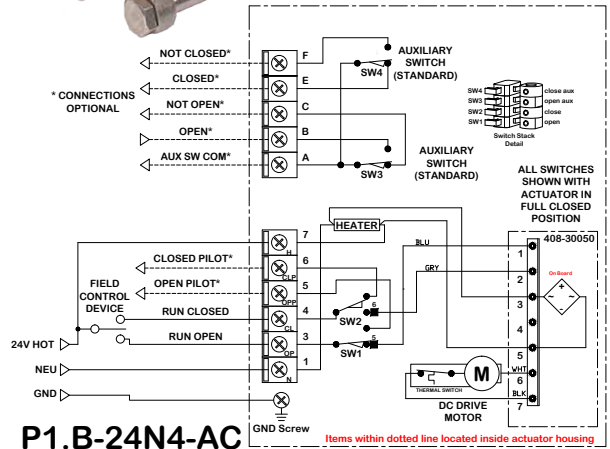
NOT CLOSED*
CLOSED*
* CONNECTIONS OPTIONAL
NOT OPEN*
OPEN*
AUX SW COM*
F
E
C
B
A
SW4
AUXILIARY SWITCH (STANDARD)
SW3
AUXILIARY SWITCH (STANDARD)
SW4
SW3
SW2
SW1
close aux
open aux
close
open
Switch Stack Detail
ALL SWITCHES SHOWN WITH ACTUATOR IN FULL CLOSED POSITION
HEATER
408-30050
BLU
GRY
On Board
1
2
3
4
5
6
7
WHT
BLK
7
H
6
CLP
5
OPP
4
CL
3
OP
1
N
CLOSED PILOT*
OPEN PILOT*
FIELD CONTROL DEVICE
RUN CLOSED
RUN OPEN
6
SW2
5
SW1
24V HOT
NEU
GND
M
THERMAL SWITCH
DC DRIVE MOTOR
GND Screw
P1.B-24N4-AC
Items within dotted line located inside actuator housing